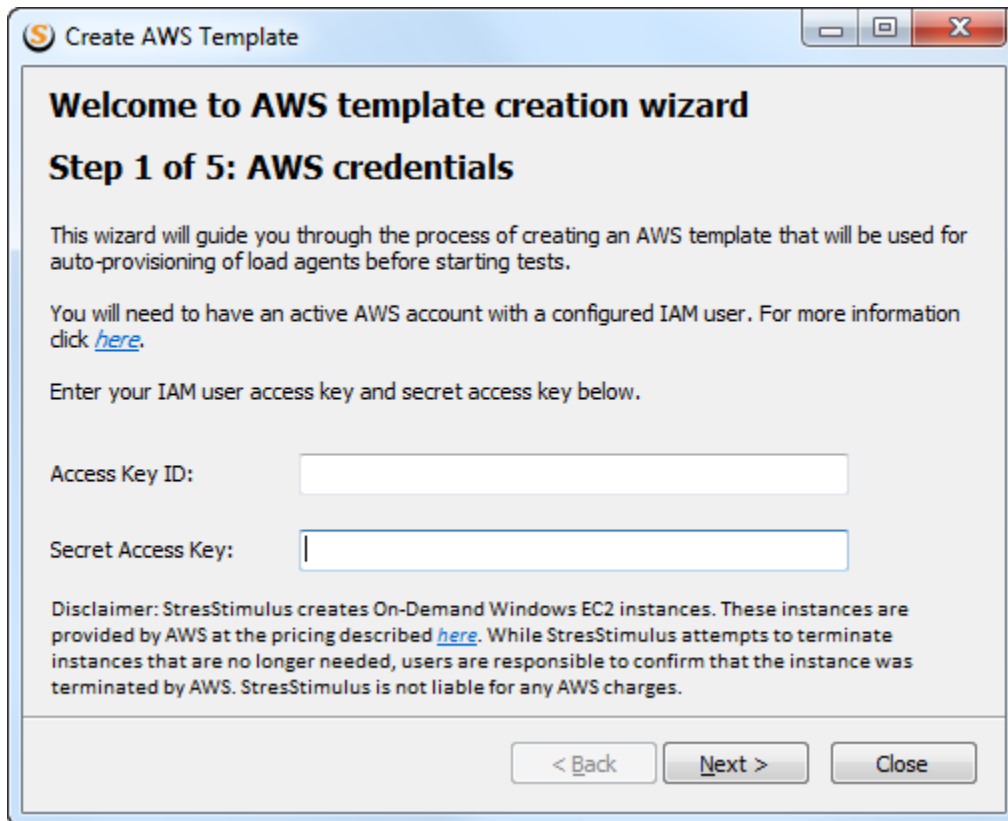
Create AWS Template

Welcome to AWS template creation wizard

Step 1 of 5: AWS credentials

This wizard will guide you through the process of creating an AWS template that will be used for auto-provisioning of load agents before starting tests.

You will need to have an active AWS account with a configured IAM user. For more information click here.

Enter your IAM user access key and secret access key below.

Access Key ID:

Secret Access Key:

Disclaimer: StresStimulus creates On-Demand Windows EC2 instances. These instances are provided by AWS at the pricing described here. While StresStimulus attempts to terminate instances that are no longer needed, users are responsible to confirm that the instance was terminated by AWS. StresStimulus is not liable for any AWS charges.

< Back

Next >

Close